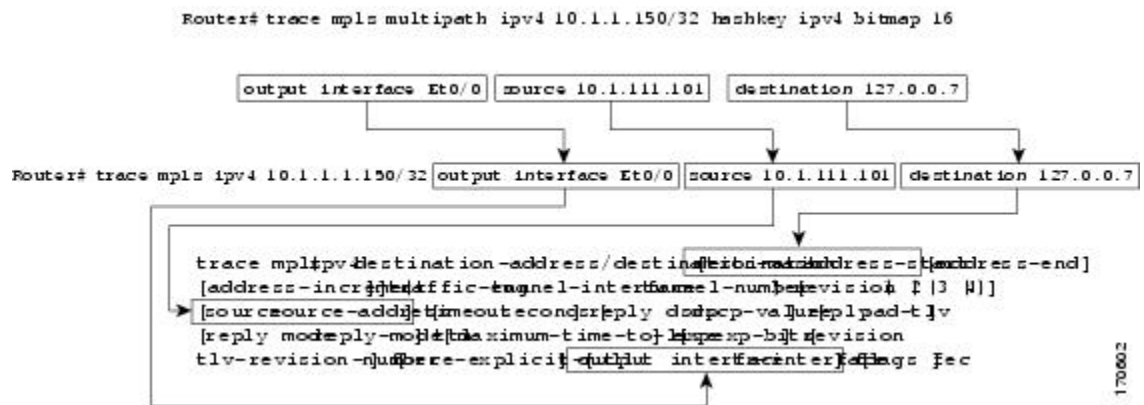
Router# trace mpls multipath ipv4 10.1.1.150/32 hashkey ipv4 bitmap 16

output interface Et0/0

source 10.1.111.101

destination 127.0.0.7

Router# trace mpls ipv4 10.1.1.1.150/32

output interface Et0/0

source 10.1.111.101

destination 127.0.0.7

trace mpls ipv4 destination-address/destination-mask [destination address-start [address-end] [address-increment]] | traffic-eng tunnel-interface tunnel-number [revision {1 | 3 | 4}]] [source source-address] [timeout seconds] [reply dscp dscp-value] [reply pad-tlv] [reply mode reply-mode] [ttl maximum-time-to-live] [exp exp-bits] [revision tlv-revision-number] [force-explicit-null] [output interface tx-interface] [flags fec]

170662